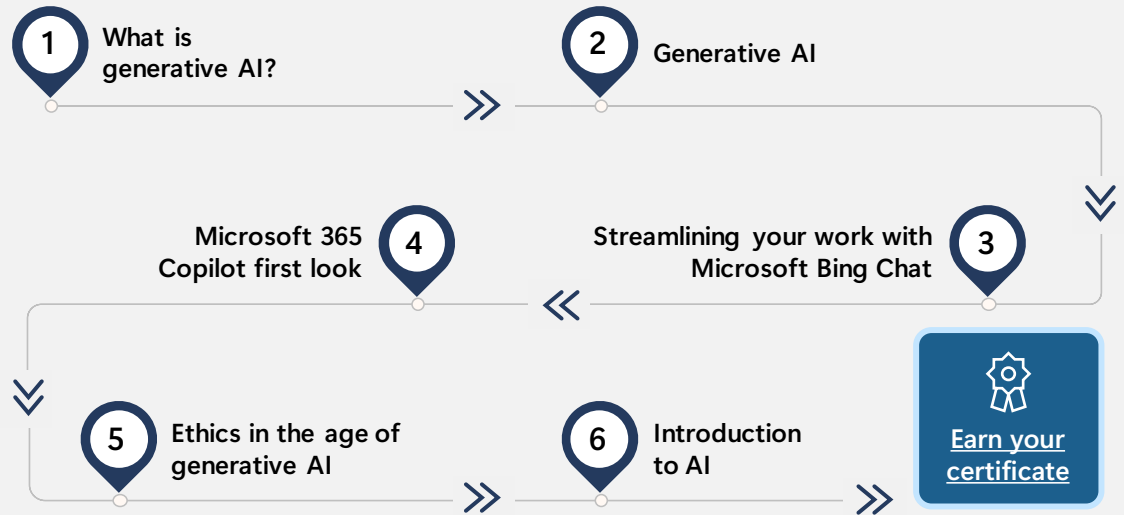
1 What is generative AI?

2 Generative AI

Streamlining your work with Microsoft Bing Chat 3

Microsoft 365 Copilot first look 4

5 Ethics in the age of generative AI

6 Introduction to AI

Earn your certificate